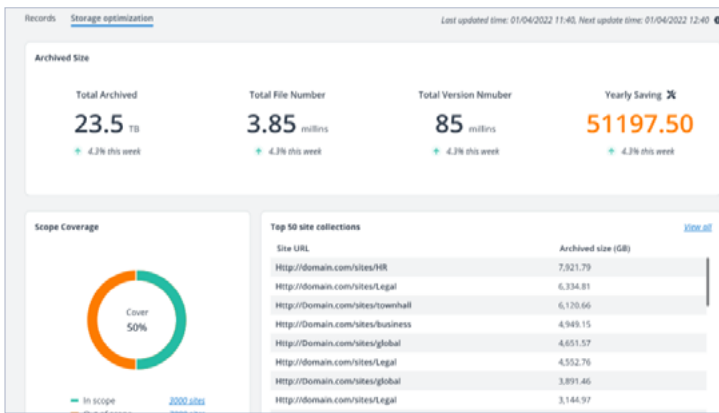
Records Storage optimization

Last updated time: 01/04/2022 11:40, Next update time: 01/04/2022 12:40

Archived Size

Total Archived
23.5 TB
4.3% this week

Total File Number
3.85 millins
4.3% this week

Total Version Nmuber
85 millins
4.3% this week

Yearly Saving
51197.50
4.3% this week

Scope Coverage

Cover
50%

In scope 3000 sites
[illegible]

Top 50 site collections

View all

| Site URL | Archived size (GB) |
|---|---|
| Http://domain.com/sites/HR | 7,921.79 |
| Http://domain.com/sites/Legal | 6,334.81 |
| Http://Domain.com/sites/townhall | 6,120.66 |
| Http://Domain.com/sites/business | 4,949.15 |
| Http://domain.com/sites/global | 4,651.57 |
| Http://domain.com/sites/Legal | 4,552.76 |
| Http://domain.com/sites/global | 3,891.46 |
| Http://domain.com/sites/Legal | 3,144.97 |